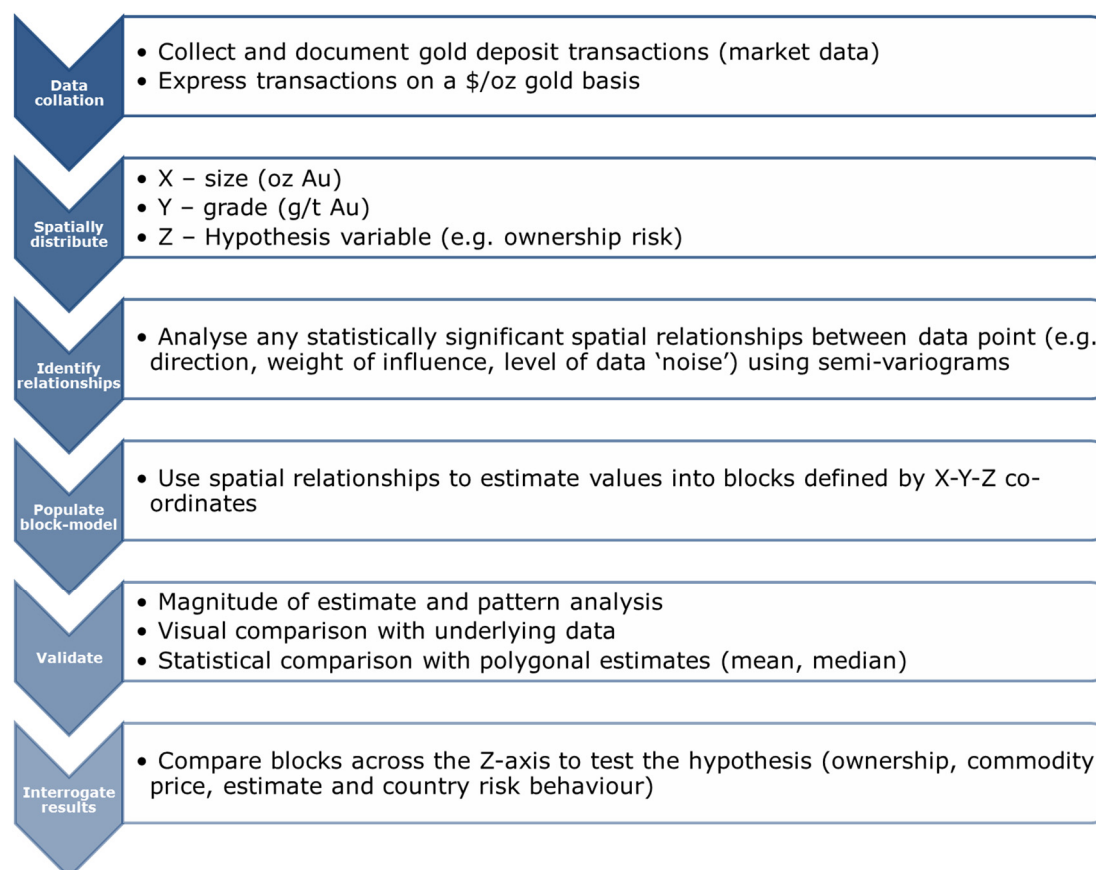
Data collation

• Collect and document gold deposit transactions (market data)
• Express transactions on a \$/oz gold basis

Spatially distribute

• X – size (oz Au)
• Y – grade (g/t Au)
• Z – Hypothesis variable (e.g. ownership risk)

Identify relationships

• Analyse any statistically significant spatial relationships between data point (e.g. direction, weight of influence, level of data 'noise') using semi-variograms

Populate block-model

• Use spatial relationships to estimate values into blocks defined by X-Y-Z co-ordinates

Validate

• Magnitude of estimate and pattern analysis
• Visual comparison with underlying data
• Statistical comparison with polygonal estimates (mean, median)

Interrogate results

• Compare blocks across the Z-axis to test the hypothesis (ownership, commodity price, estimate and country risk behaviour)